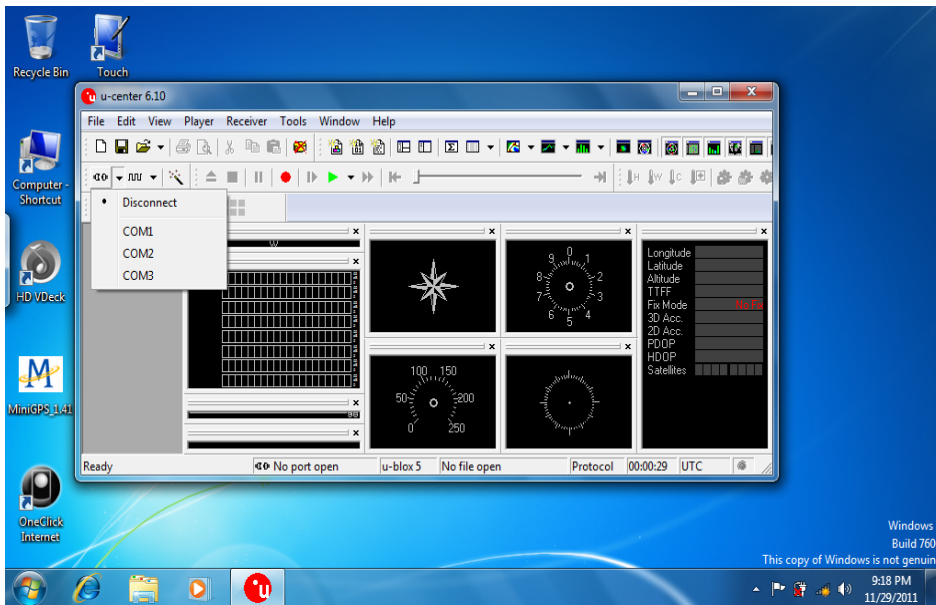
Recycle Bin

Touch

Computer - Shortcut

HD VDeck

MiniGPS_1.41

OneClick Internet

u-center 6.10

File Edit View Player Receiver Tools Window Help

Disconnect

COM1

COM2

COM3

W

9 0 1 8 2 7 3 6 5 4

100 150 50 200 0 250

Longitude
Latitude
Altitude
TTFF
Fix Mode NoFix
3D Acc.
2D Acc.
PDOP
HDOP
Satellites

Ready | No port open | u-blox 5 | No file open | Protocol | 00:00:29 | UTC

Windows
Build 760
This copy of Windows is not genuin

9:18 PM
11/29/2011